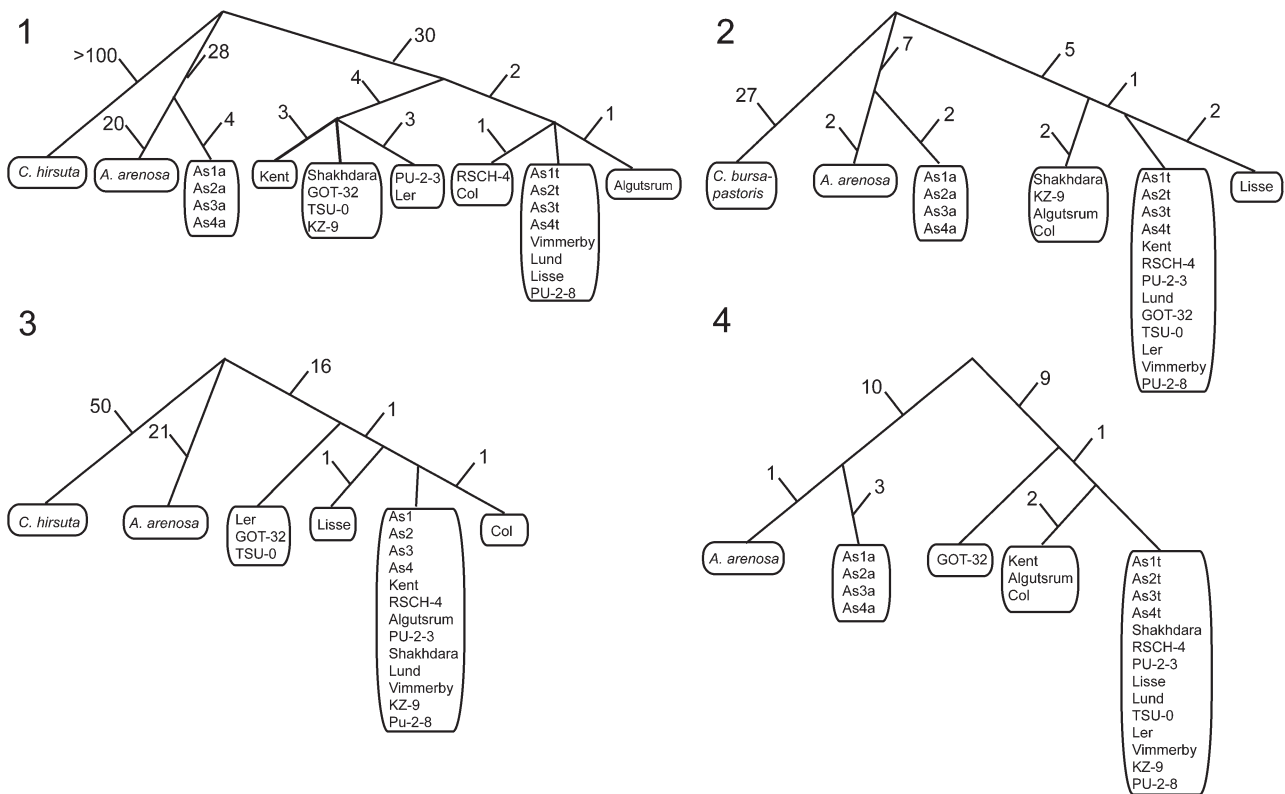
1

>100
28
30
4
2
20
4
3
3
1
1

C. hirsuta
A. arenosa
As1a
As2a
As3a
As4a
Kent
Shakhdara
GOT-32
TSU-0
KZ-9
PU-2-3
Ler
RSCH-4
Col
As1t
As2t
As3t
As4t
Vimmerby
Lund
Lisse
PU-2-8
Algutsrum

2

7
5
27
1
2
2
2
2

C. bursa-pastoris
A. arenosa
As1a
As2a
As3a
As4a
Shakhdara
KZ-9
Algutsrum
Col
As1t
As2t
As3t
As4t
Kent
RSCH-4
PU-2-3
Lund
GOT-32
TSU-0
Ler
Vimmerby
PU-2-8
Lisse

3

16
50
21
1
1
1

C. hirsuta
A. arenosa
Ler
GOT-32
TSU-0
Lisse
As1
As2
As3
As4
Kent
RSCH-4
Algutsrum
PU-2-3
Shakhdara
Lund
Vimmerby
KZ-9
Pu-2-8
Col

4

10
9
1
1
3
2

A. arenosa
As1a
As2a
As3a
As4a
GOT-32
Kent
Algutsrum
Col
As1t
As2t
As3t
As4t
Shakhdara
RSCH-4
PU-2-3
Lisse
Lund
TSU-0
Ler
Vimmerby
KZ-9
PU-2-8